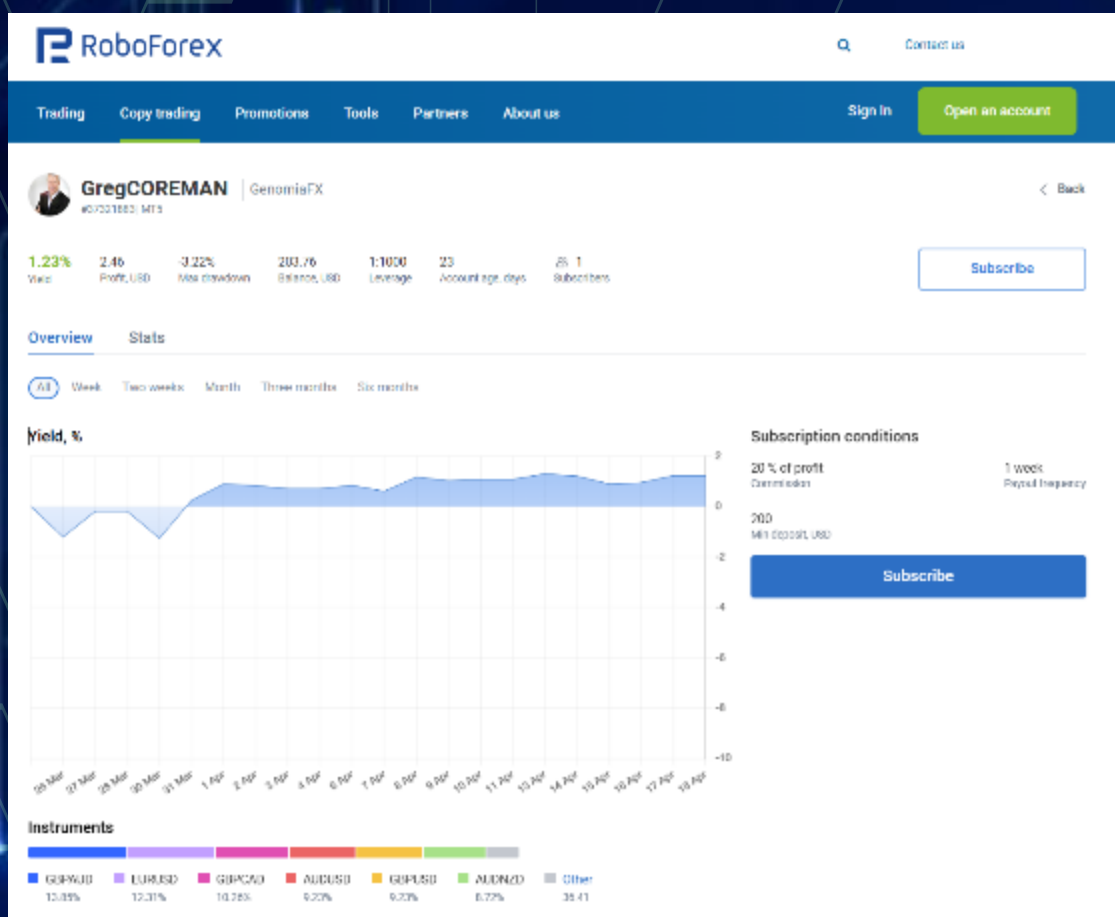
RoboForex

Contact us

Trading Copy trading Promotions Tools Partners About us Sign In Open an account

GregCOREMAN | GenomiaFX
#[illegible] MT5

< Back

1.23%
Yield

2.46
Profit, USD

-3.22%
Max drawdown

203.76
Balance, USD

1:1000
Leverage

23
Account age, days

1
Subscribers

Subscribe

Overview Stats

All Week Two weeks Month Three months Six months

Yield, %

2
0
-2
-4
-6
-8
-10

26 Mar 27 Mar 28 Mar 30 Mar 31 Mar 1 Apr 2 Apr 3 Apr 4 Apr 6 Apr 7 Apr 8 Apr 9 Apr 10 Apr 11 Apr 13 Apr 14 Apr 15 Apr 16 Apr 17 Apr 18 Apr

Subscription conditions

20 % of profit
Commission

1 week
Payout frequency

200
Min deposit, USD

Subscribe

Instruments

GBPAUD 13.85%
EURUSD 12.31%
GBPCAD 10.26%
AUDUSD 9.23%
GBPUSD 9.23%
AUDNZD 8.72%
Other 36.41